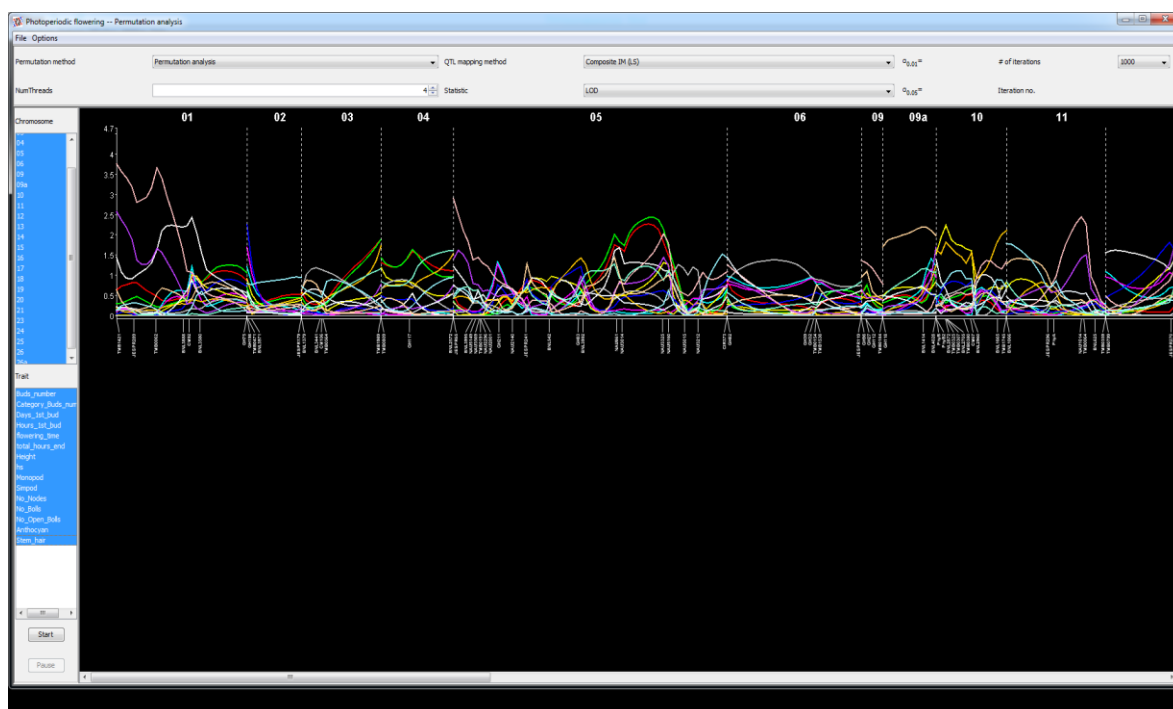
Photoperiodic flowering -- Permutation analysis

File Options

Permutation method
Permutation analysis
QTL mapping method
Composite IM (LS)
$\alpha_{0.01}$=
# of iterations
1000

NumThreads
4
Statistic
LOD
$\alpha_{0.05}$=
Iteration no.

Chromosome
04
05
06
09
09a
10
11
12
13
14
15
16
17
18
19
20
21
22
23
24
25
26

Trait
Buds_number
Category_Buds_num
Days_1st_bud
Hours_1st_bud
flowering_time
total_hours_end
Height
hs
Monopod
Simpod
No_Nodes
No_Bolls
No_Open_Bolls
Anthocyan
Stem_hair

Start

Pause

01 02 03 04 05 06 09 09a 10 11

4.7
4
3.5
3
2.5
2
1.5
1
0.5
0